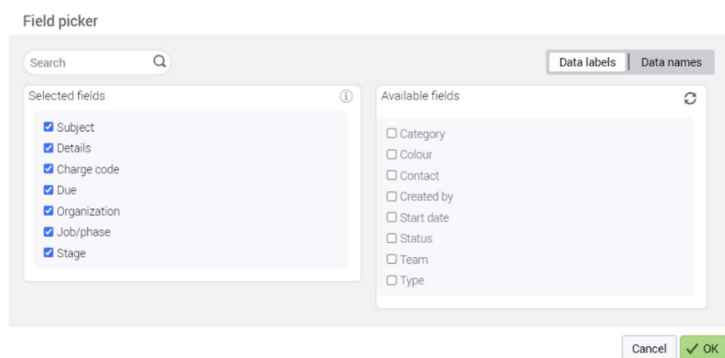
Field picker

Search

Data labels | Data names

Selected fields

☑ Subject
☑ Details
☑ Charge code
☑ Due
☑ Organization
☑ Job/phase
☑ Stage

Available fields

☐ Category
☐ Colour
☐ Contact
☐ Created by
☐ Start date
☐ Status
☐ Team
☐ Type

Cancel ✓ OK